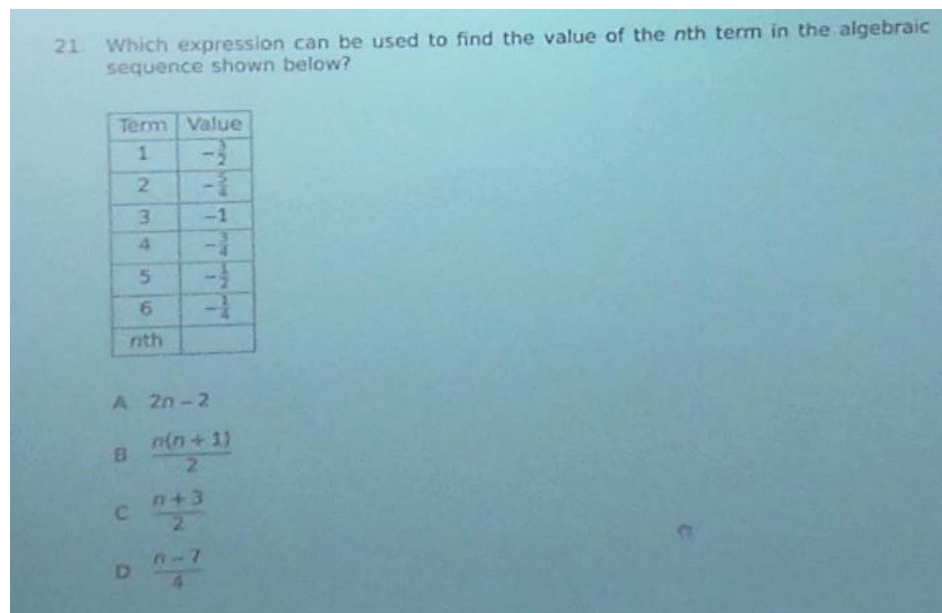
21. Which expression can be used to find the value of the $n$th term in the algebraic sequence shown below?

| Term | Value |
|---|---|
| 1 | $-\frac{3}{2}$ |
| 2 | $-\frac{5}{4}$ |
| 3 | $-1$ |
| 4 | $-\frac{3}{4}$ |
| 5 | $-\frac{1}{2}$ |
| 6 | $-\frac{1}{4}$ |
| $n$th | |

A $2n-2$

B $\frac{n(n+1)}{2}$

C $\frac{n+3}{2}$

D $\frac{n-7}{4}$